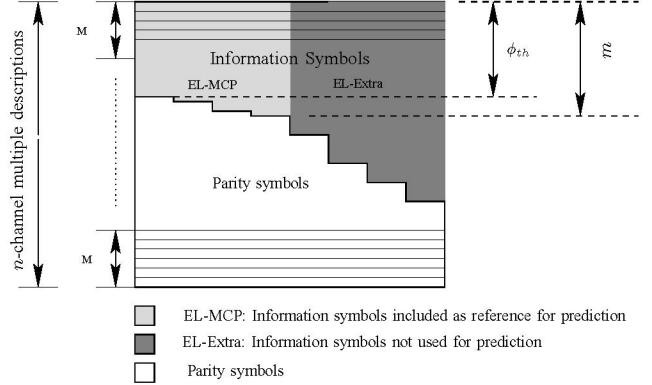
$n$-channel multiple descriptions

M

M

Information Symbols

EL-MCP

EL-Extra

$\phi_{th}$

$m$

Parity symbols

EL-MCP: Information symbols included as reference for prediction

EL-Extra: Information symbols not used for prediction

Parity symbols